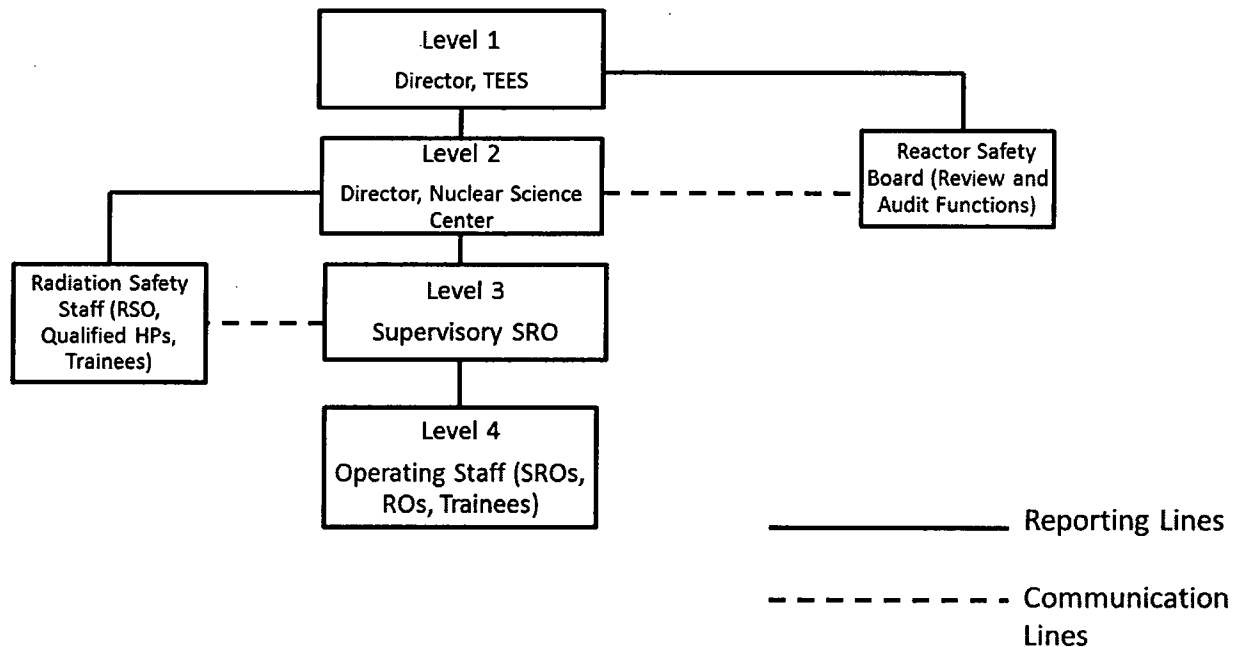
Level 1
Director, TEES

Level 2
Director, Nuclear Science Center

Reactor Safety Board (Review and Audit Functions)

Radiation Safety Staff (RSO, Qualified HPs, Trainees)

Level 3
Supervisory SRO

Level 4
Operating Staff (SROs, ROs, Trainees)

Reporting Lines

Communication Lines